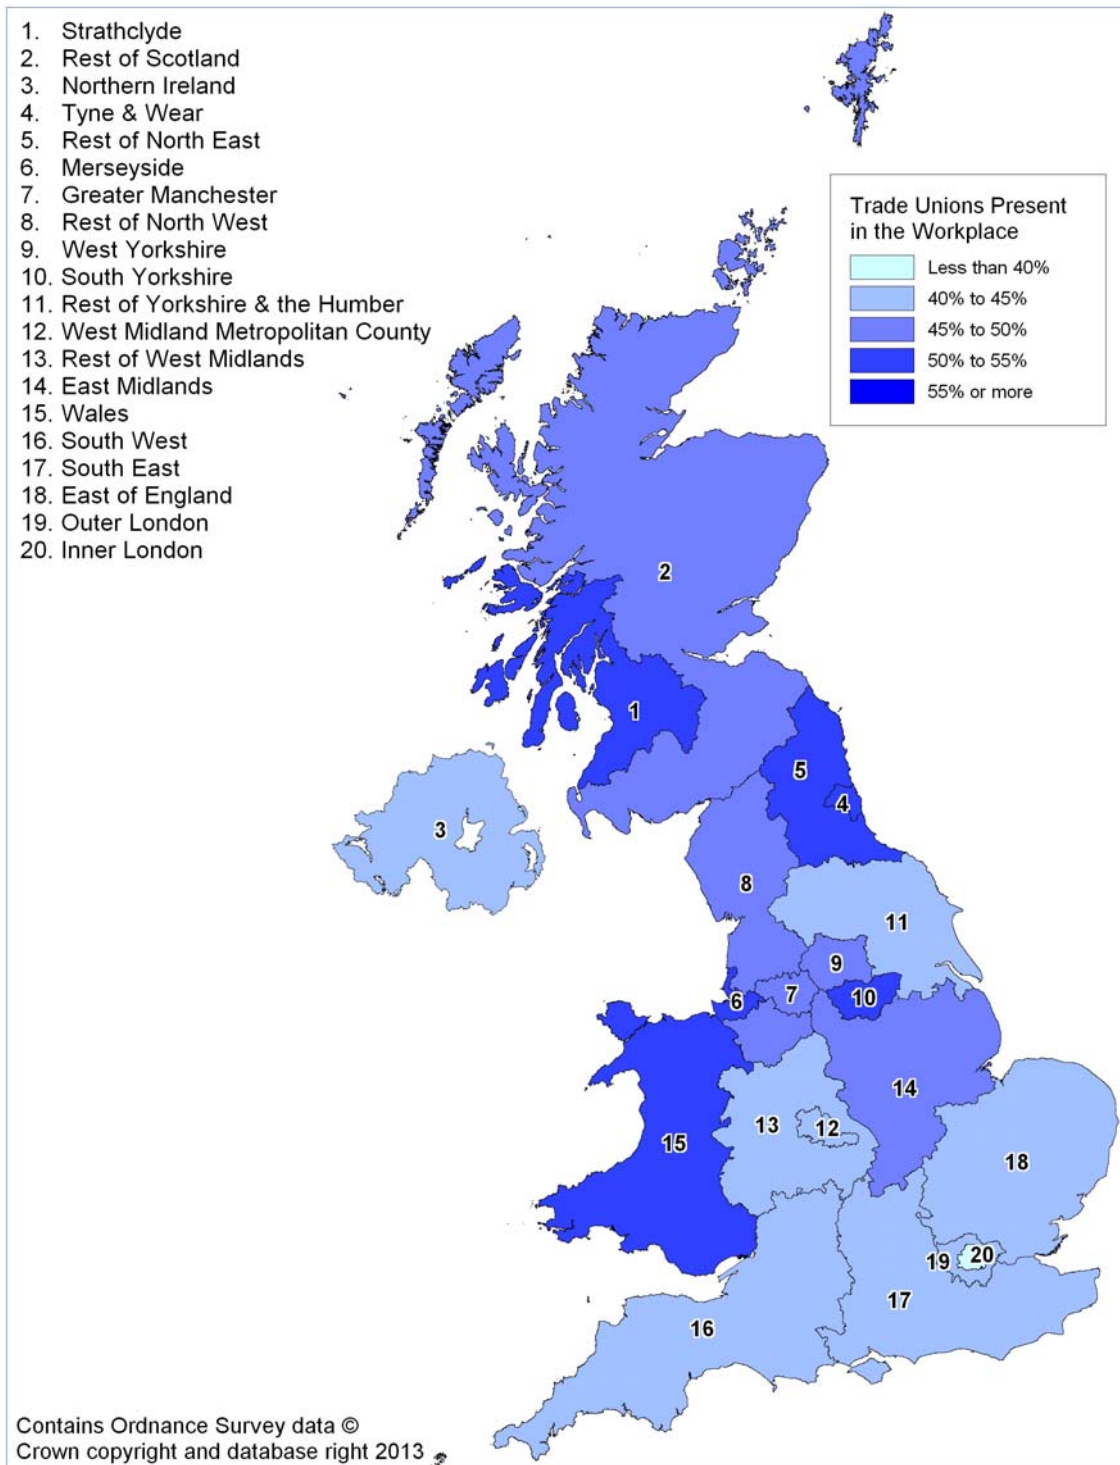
1. Strathclyde
2. Rest of Scotland
3. Northern Ireland
4. Tyne & Wear
5. Rest of North East
6. Merseyside
7. Greater Manchester
8. Rest of North West
9. West Yorkshire
10. South Yorkshire
11. Rest of Yorkshire & the Humber
12. West Midland Metropolitan County
13. Rest of West Midlands
14. East Midlands
15. Wales
16. South West
17. South East
18. East of England
19. Outer London
20. Inner London

Trade Unions Present in the Workplace
Less than 40%
40% to 45%
45% to 50%
50% to 55%
55% or more

2
1
5
4
3
8
11
9
6
7
10
14
15
13
12
18
19
20
17
16

Contains Ordnance Survey data © Crown copyright and database right 2013